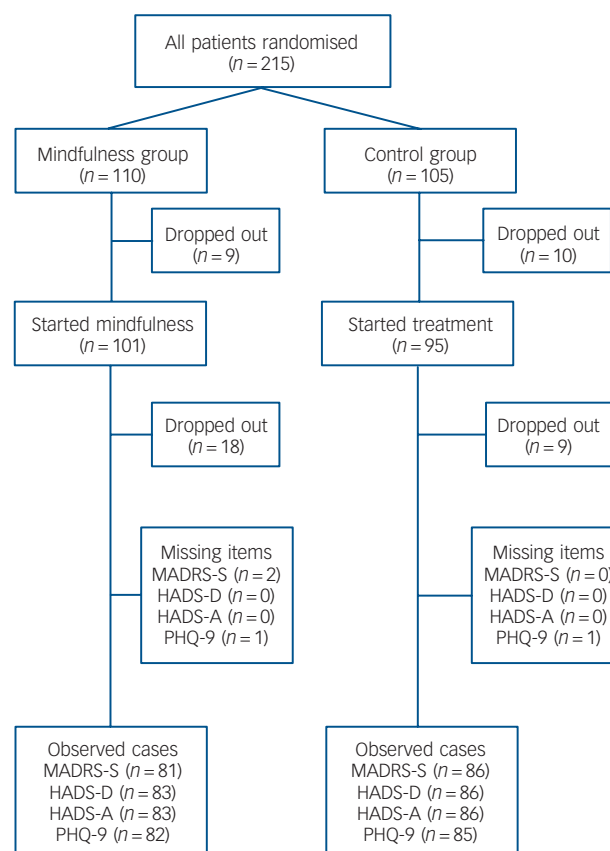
All patients randomised
($n = 215$)

Mindfulness group
($n = 110$)

Control group
($n = 105$)

Dropped out
($n = 9$)

Dropped out
($n = 10$)

Started mindfulness
($n = 101$)

Started treatment
($n = 95$)

Dropped out
($n = 18$)

Dropped out
($n = 9$)

Missing items
MADRS-S ($n = 2$)
HADS-D ($n = 0$)
HADS-A ($n = 0$)
PHQ-9 ($n = 1$)

Missing items
MADRS-S ($n = 0$)
HADS-D ($n = 0$)
HADS-A ($n = 0$)
PHQ-9 ($n = 1$)

Observed cases
MADRS-S ($n = 81$)
HADS-D ($n = 83$)
HADS-A ($n = 83$)
PHQ-9 ($n = 82$)

Observed cases
MADRS-S ($n = 86$)
HADS-D ($n = 86$)
HADS-A ($n = 86$)
PHQ-9 ($n = 85$)